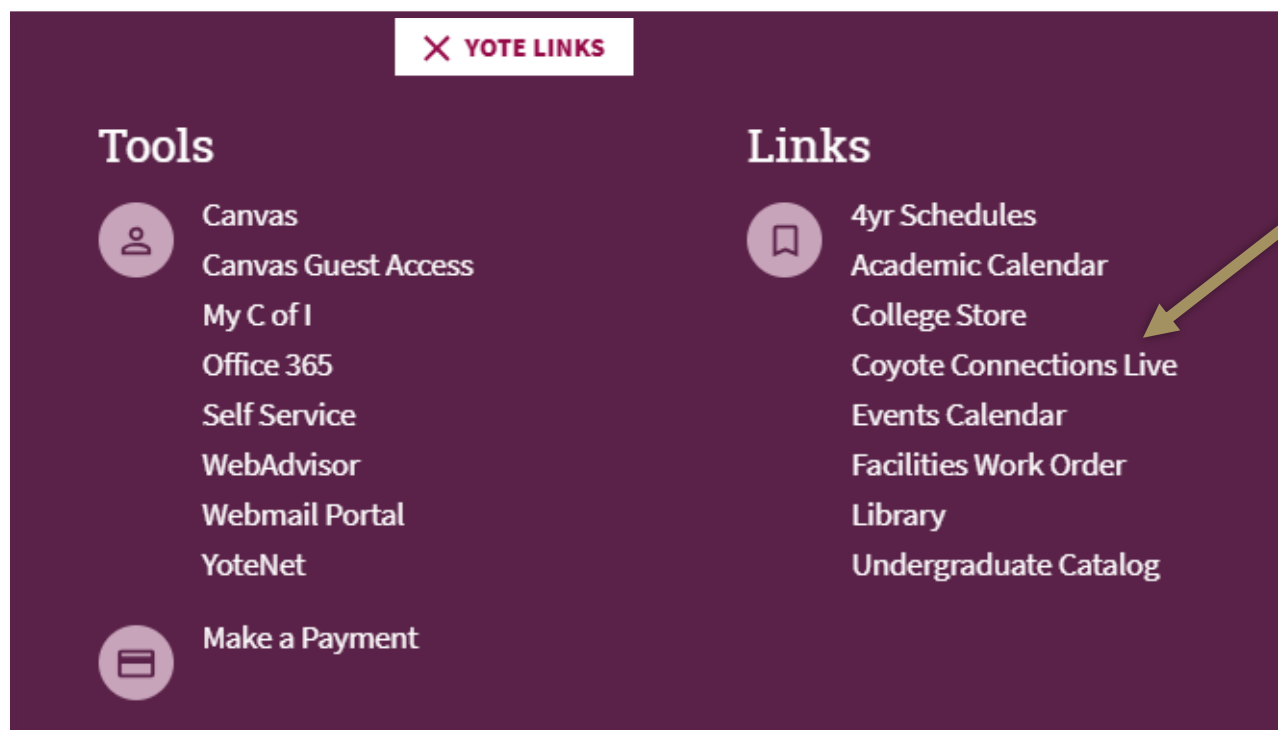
YOTE LINKS

Tools

Canvas
Canvas Guest Access
My C of I
Office 365
Self Service
WebAdvisor
Webmail Portal
YoteNet

Make a Payment

Links

4yr Schedules
Academic Calendar
College Store
Coyote Connections Live
Events Calendar
Facilities Work Order
Library
Undergraduate Catalog